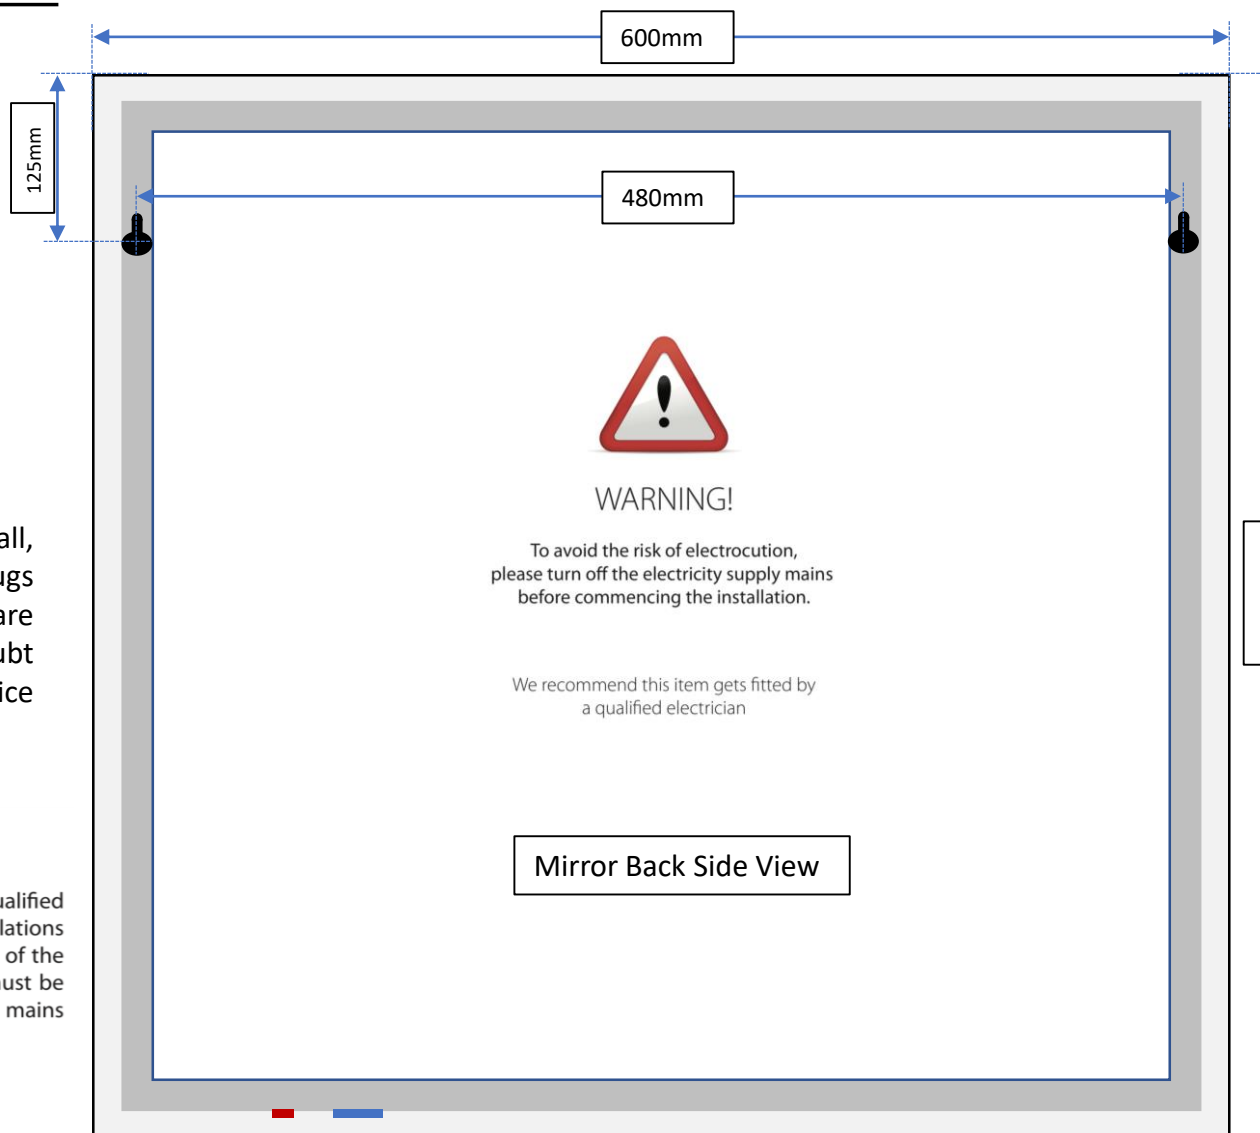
600mm

125mm

480mm

WARNING!

To avoid the risk of electrocution, please turn off the electricity supply mains before commencing the installation.

We recommend this item gets fitted by a qualified electrician

Mirror Back Side View

all,
ugs
are
ubt
ice

ualified
lations
of the
ust be
mains